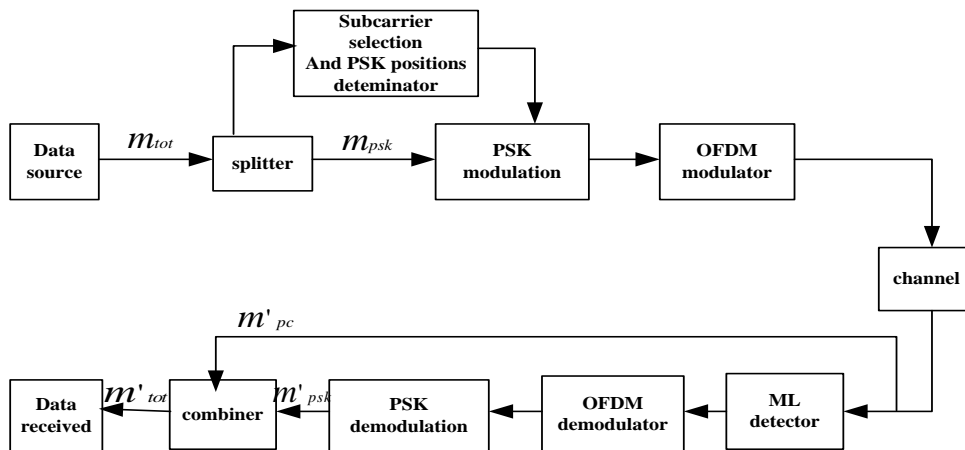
Subcarrier selection And PSK positions deteminator

Data source

$m_{tot}$

splitter

$m_{psk}$

PSK modulation

OFDM modulator

channel

$m'_{pc}$

Data received

$m'_{tot}$

combiner

$m'_{psk}$

PSK demodulation

OFDM demodulator

ML detector